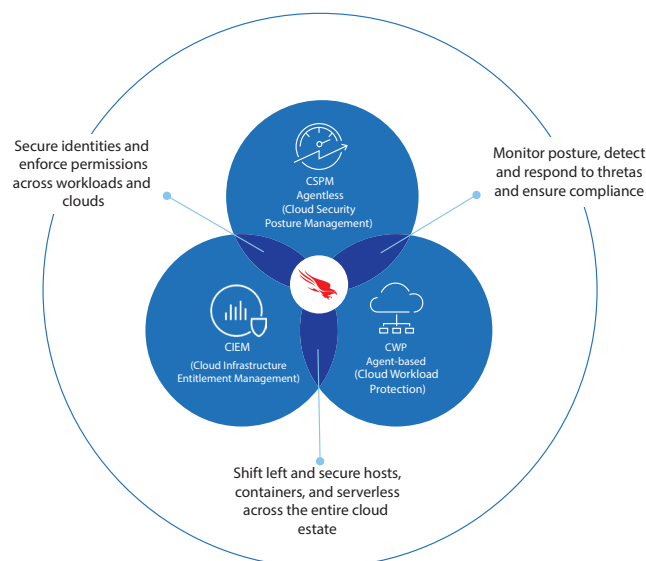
Secure identities and enforce permissions across workloads and clouds

CSPM
Agentless
(Cloud Security Posture Management)

Monitor posture, detect and respond to thretas and ensure compliance

CIEM
(Cloud Infrastructure Entitlement Management)

CWP
Agent-based
(Cloud Workload Protection)

Shift left and secure hosts, containers, and serverless across the entire cloud estate